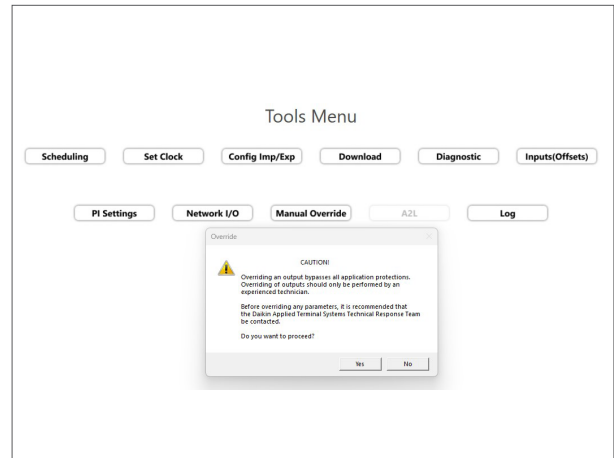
Tools Menu

Scheduling

Set Clock

Config Imp/Exp

Download

Diagnostic

Inputs(Offsets)

PI Settings

Network I/O

Manual Override

A2L

Log

Override

CAUTION!

Overriding an output bypasses all application protections. Overriding of outputs should only be performed by an experienced technician.

Before overriding any parameters, it is recommended that the Daikin Applied Terminal Systems Technical Response Team be contacted.

Do you want to proceed?

Yes

No